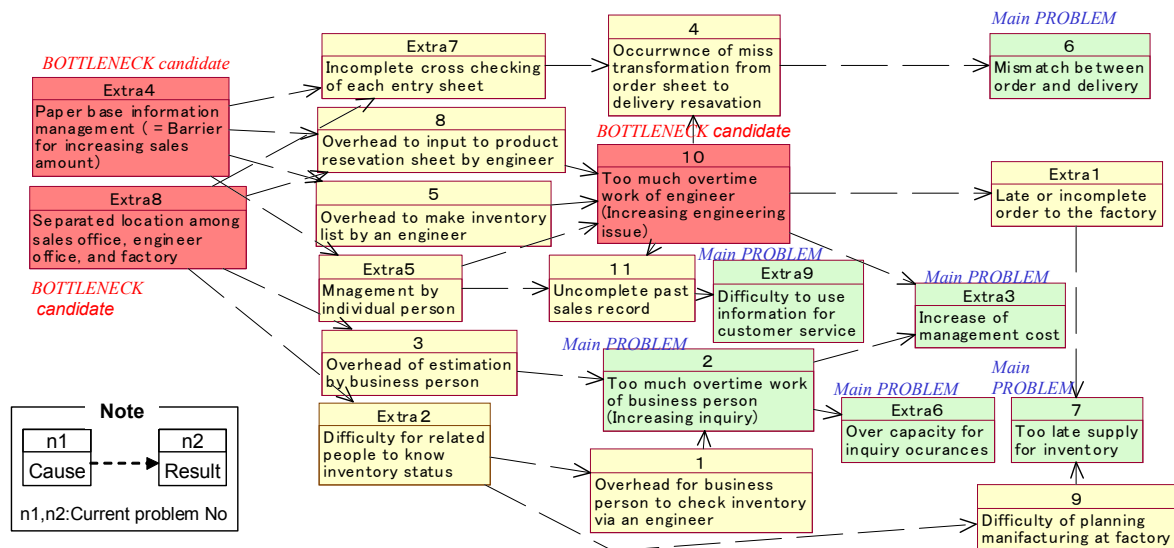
Main PROBLEM

BOTTLENECK candidate

Extra7
Incomplete cross checking of each entry sheet

4
Occurrwnce of miss transformation from order sheet to delivery resavation

6
Mismatch between order and delivery

Extra4
Paper base information management ( = Barrier for increasing sales amount)

8
Overhead to input to product resevation sheet by engineer

BOTTLENECK candidate

10
Too much overtime work of engineer (Increasing engineering issue)

Extra1
Late or incomplete order to the factory

Extra8
Separated location among sales office, engineer office, and factory

5
Overhead to make inventory list by an engineer

Main PROBLEM

Extra5
Mnagement by individual person

11
Uncomplete past sales record

Extra9
Difficulty to use information for customer service

Main PROBLEM

Extra3
Increase of management cost

BOTTLENECK candidate

3
Overhead of estimation by business person

Main PROBLEM

2
Too much overtime work of business person (Increasing inquiry)

Main PROBLEM

Main PROBLEM

Extra6
Over capacity for inquiry ocurances

7
Too late supply for inventory

Note
n1
Cause
n2
Result
n1,n2:Current problem No

Extra2
Difficulty for related people to know inventory status

1
Overhead for business person to check inventory via an engineer

9
Difficulty of planning manifacturing at factory